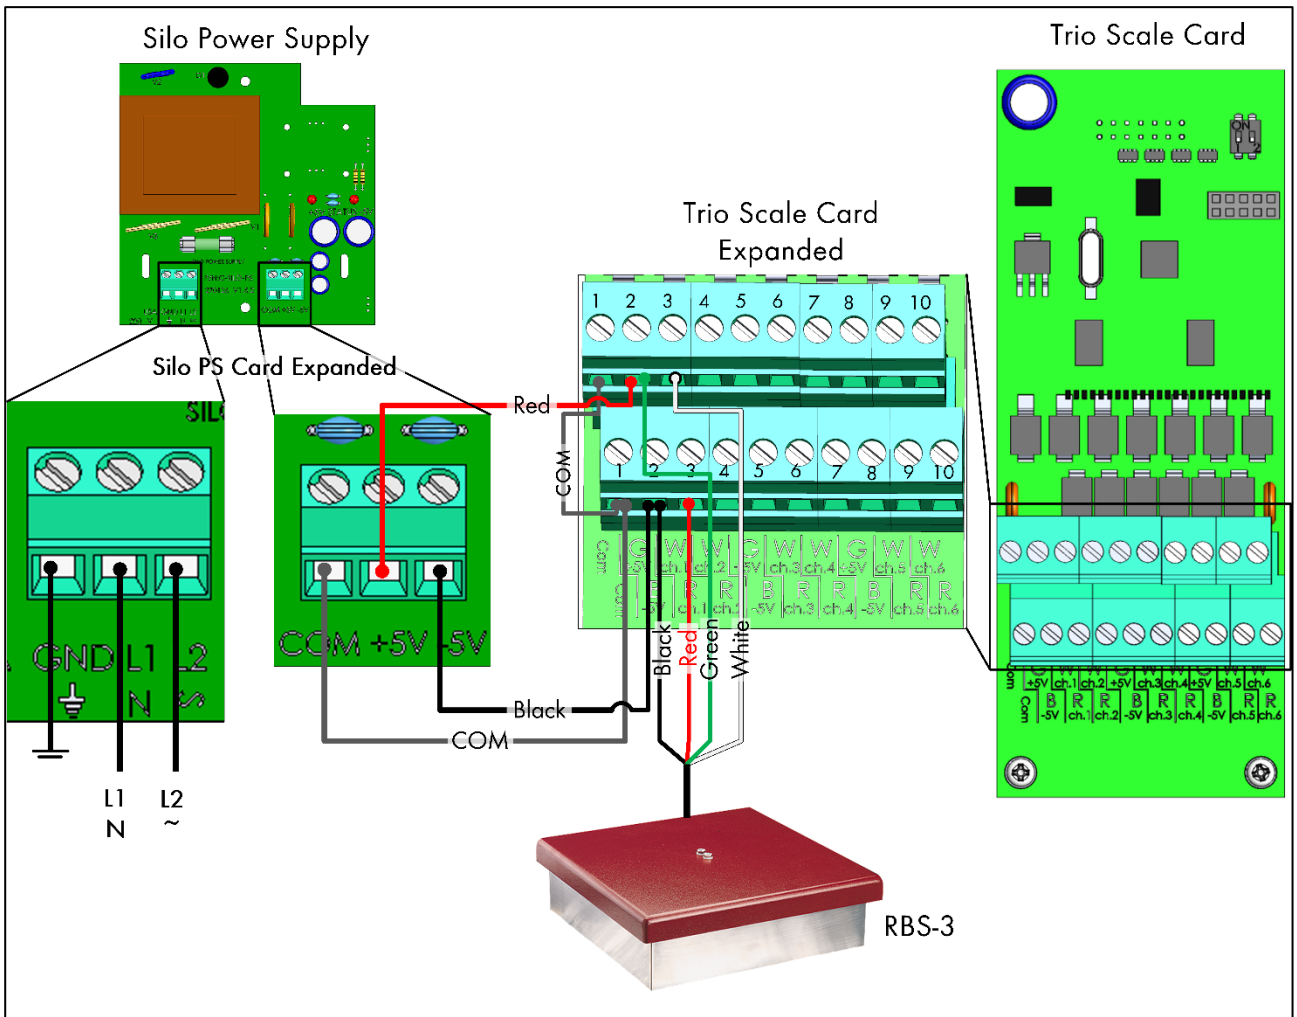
Silo Power Supply

Trio Scale Card

Trio Scale Card Expanded

Silo PS Card Expanded

SIL

GND L1 L2

N

COM +5V -5V

Red

COM

1 2 3 4 5 6 7 8 9 10

1 2 3 4 5 6 7 8 9 10

Com G W W G W W G W W
+5V ch.1 ch.2 +5V ch.3 ch.4 +5V ch.5 ch.6

Com B R R B R R B R R
-5V ch.1 ch.1 -5V ch.3 ch.4 -5V ch.5 ch.6

Black Red Green White

Black

COM

L1 L2
N ~

RBS-3

ON
1 2

Com G W W G W W G W W
+5V ch.1 ch.2 +5V ch.3 ch.4 +5V ch.5 ch.6

Com B R R B R R B R R
-5V ch.1 ch.2 -5V ch.3 ch.4 -5V ch.5 ch.6